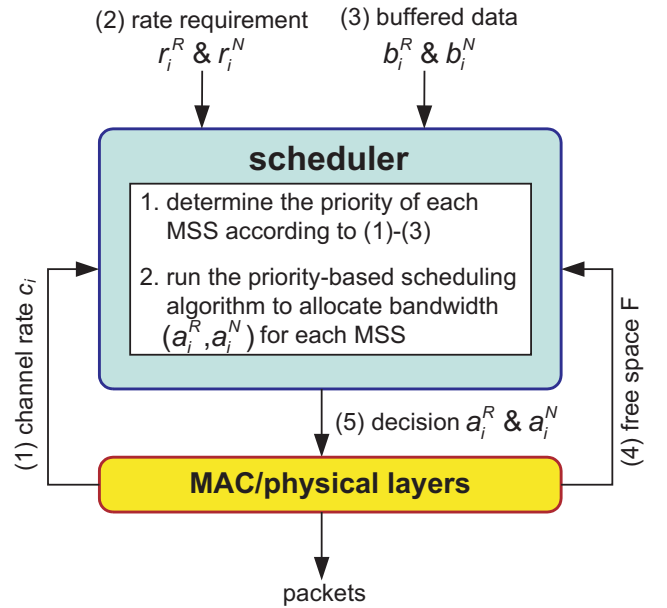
(2) rate requirement
$r_i^R$ & $r_i^N$

(3) buffered data
$b_i^R$ & $b_i^N$

scheduler

1. determine the priority of each MSS according to (1)-(3)

2. run the priority-based scheduling algorithm to allocate bandwidth $(a_i^R, a_i^N)$ for each MSS

(1) channel rate $c_i$

(4) free space F

(5) decision $a_i^R$ & $a_i^N$

MAC/physical layers

packets